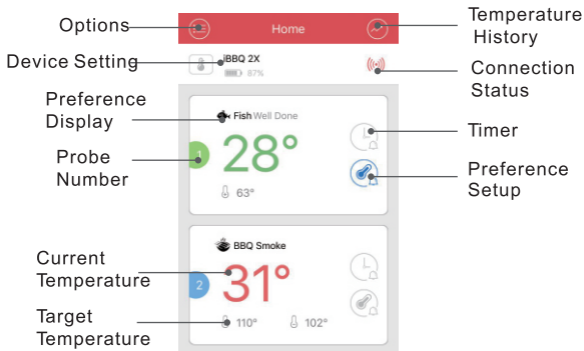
Options

Home

Temperature History

Device Setting

iBBQ 2X

87%

Connection Status

Preference Display

Fish Well Done

Timer

Probe Number

1

28°

Preference Setup

63°

BBQ Smoke

Current Temperature

2

31°

Target Temperature

110°

102°